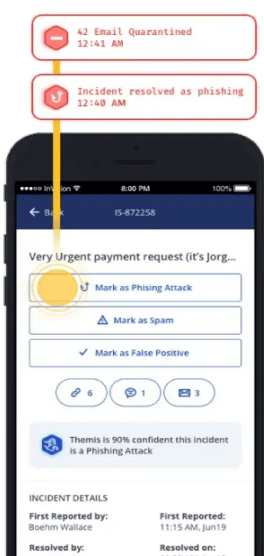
42 Email Quarantined
12:41 AM

Incident resolved as phishing
12:40 AM

InVision 8:00 PM 100%

Back IS-872258

Very Urgent payment request (it's Jorg...

Mark as Phising Attack

Mark as Spam

Mark as False Positive

6 1 3

Themis is 90% confident this incident is a Phishing Attack

INCIDENT DETAILS

First Reported by:
Boehm Wallace

First Reported:
11:15 AM, Jun19

Resolved by:

Resolved on: